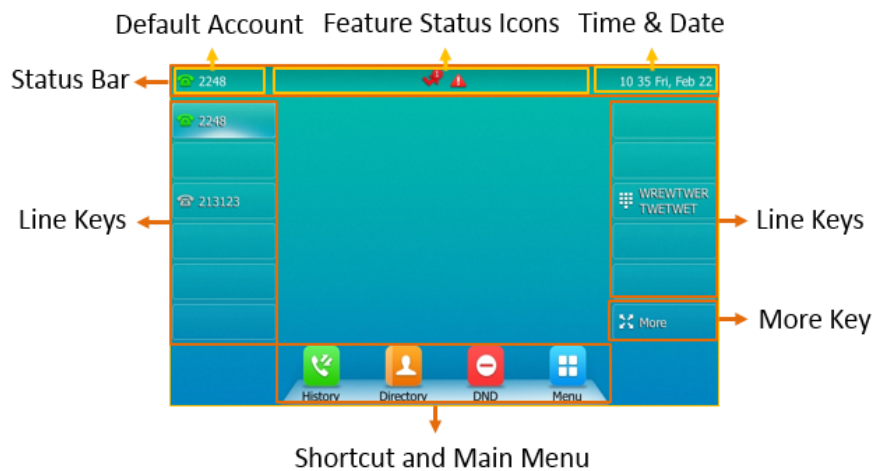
Default Account

Feature Status Icons

Time & Date

Status Bar

2248

10 35 Fri, Feb 22

2248

213123

WREWTWER TWETWET

Line Keys

Line Keys

More

More Key

History

Directory

DND

Menu

Shortcut and Main Menu